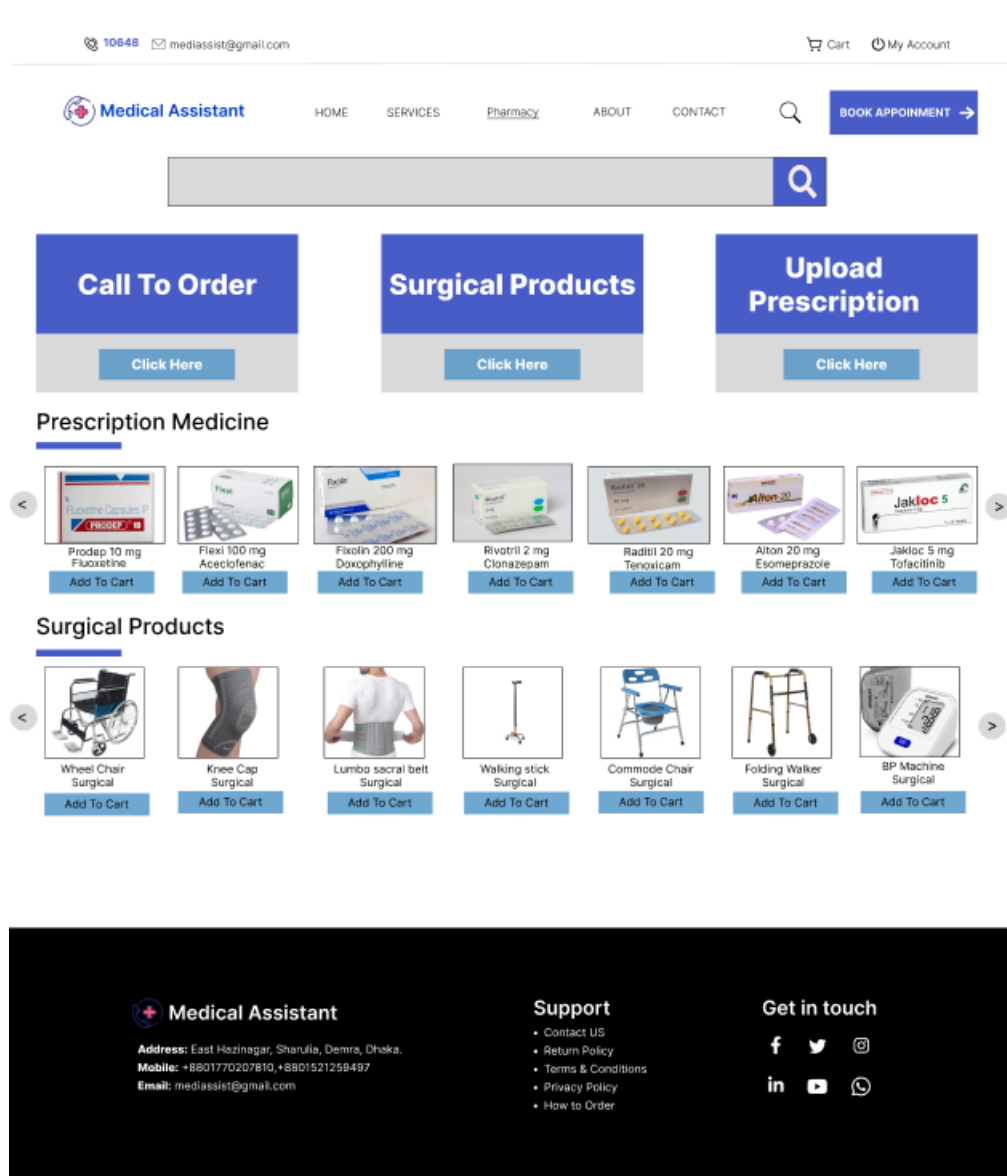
10648 mediassist@gmail.com

Cart My Account

Medical Assistant

HOME SERVICES Pharmacy ABOUT CONTACT BOOK APPOINMENT

Call To Order

Click Here

Surgical Products

Click Here

Upload Prescription

Click Here

Prescription Medicine

<

Prodep 10 mg Fluoxetine
Add To Cart

Flexi 100 mg Aceclofenac
Add To Cart

Fixolin 200 mg Doxophylline
Add To Cart

Rivotril 2 mg Clonazepam
Add To Cart

Raditil 20 mg Tenoxicam
Add To Cart

Alton 20 mg Esomeprazole
Add To Cart

Jakloc 5 mg Tofacitinib
Add To Cart

>

Surgical Products

<

Wheel Chair Surgical
Add To Cart

Knee Cap Surgical
Add To Cart

Lumbo sacral belt Surgical
Add To Cart

Walking stick Surgical
Add To Cart

Commode Chair Surgical
Add To Cart

Folding Walker Surgical
Add To Cart

BP Machine Surgical
Add To Cart

>

Medical Assistant

Address: East Hazinagar, Sharulia, Demra, Dhaka.
Mobile: +8801770207810,+8801521259497
Email: mediassist@gmail.com

Support
• Contact US
• Return Policy
• Terms & Conditions
• Privacy Policy
• How to Order

Get in touch